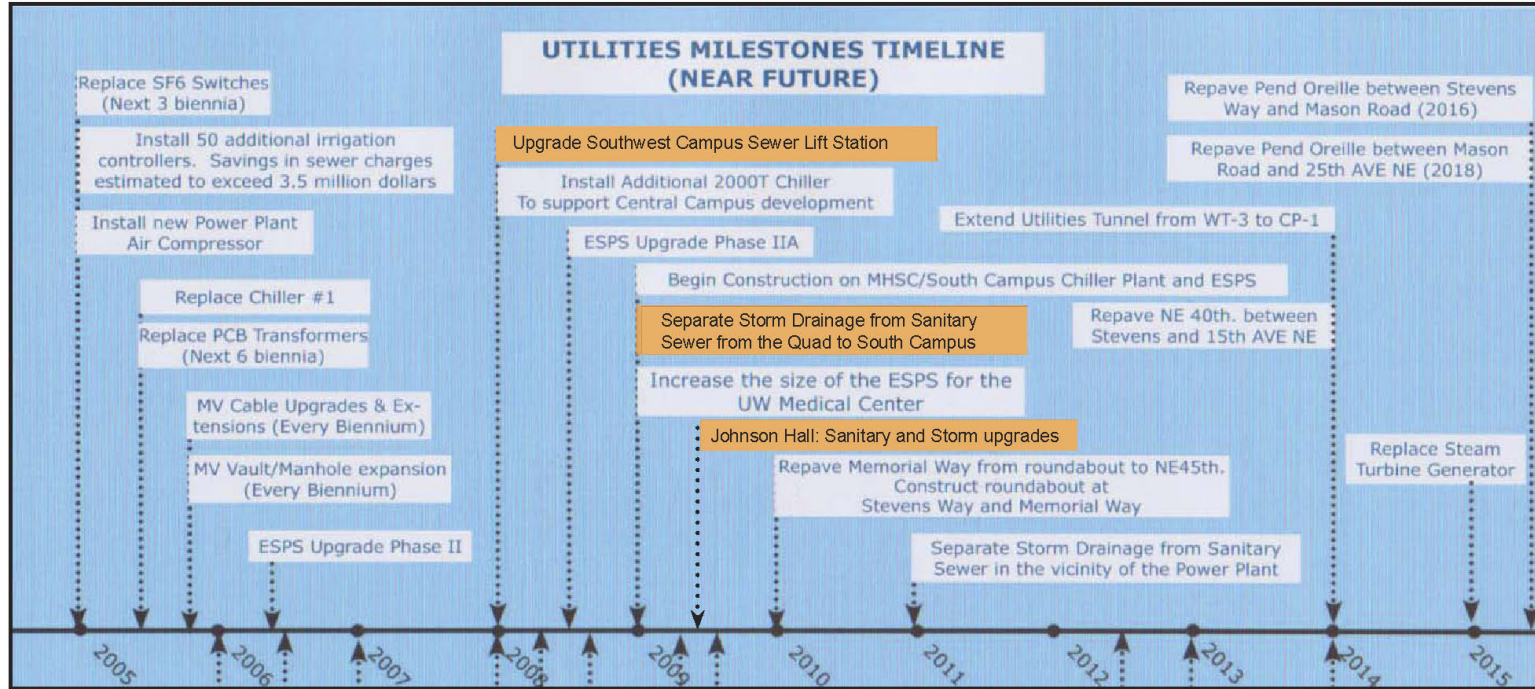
UTILITIES MILESTONES TIMELINE
(NEAR FUTURE)

Replace SF6 Switches (Next 3 biennia)

Install 50 additional irrigation controllers. Savings in sewer charges estimated to exceed 3.5 million dollars

Install new Power Plant Air Compressor

Replace Chiller #1

Replace PCB Transformers (Next 6 biennia)

MV Cable Upgrades & Extensions (Every Biennium)

MV Vault/Manhole expansion (Every Biennium)

ESPS Upgrade Phase II

Upgrade Southwest Campus Sewer Lift Station

Install Additional 2000T Chiller To support Central Campus development

ESPS Upgrade Phase IIA

Begin Construction on MHSC/South Campus Chiller Plant and ESPS

Separate Storm Drainage from Sanitary Sewer from the Quad to South Campus

Increase the size of the ESPS for the UW Medical Center

Johnson Hall: Sanitary and Storm upgrades

Repave Memorial Way from roundabout to NE45th. Construct roundabout at Stevens Way and Memorial Way

Separate Storm Drainage from Sanitary Sewer in the vicinity of the Power Plant

Repave Pend Oreille between Stevens Way and Mason Road (2016)

Repave Pend Oreille between Mason Road and 25th AVE NE (2018)

Extend Utilities Tunnel from WT-3 to CP-1

Repave NE 40th. between Stevens and 15th AVE NE

Replace Steam Turbine Generator

2005 2006 2007 2008 2009 2010 2011 2012 2013 2014 2015